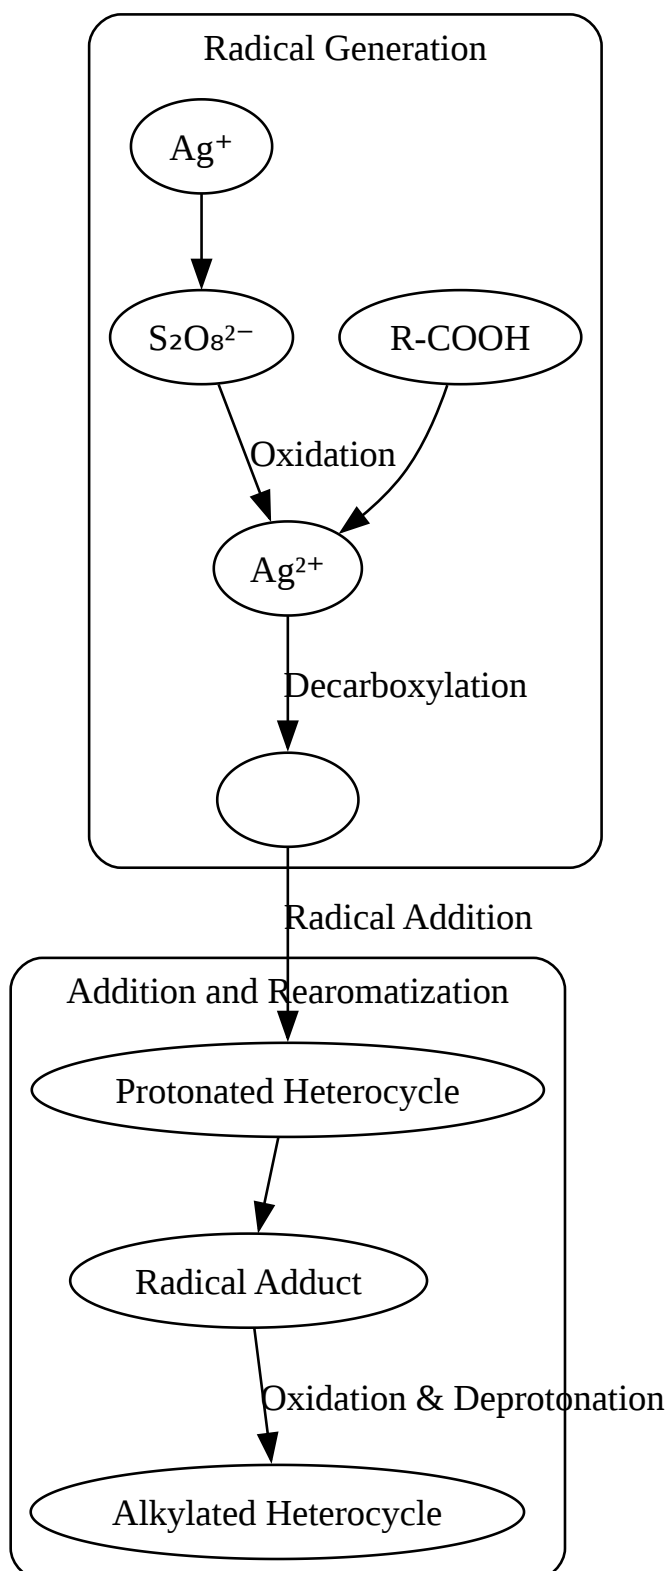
Radical Generation

$Ag^+$

$S_2O_8^{2-}$

R-COOH

Oxidation

$Ag^{2+}$

Decarboxylation

Radical Addition

Addition and Rearomatization

Protonated Heterocycle

Radical Adduct

Oxidation & Deprotonation

Alkylated Heterocycle